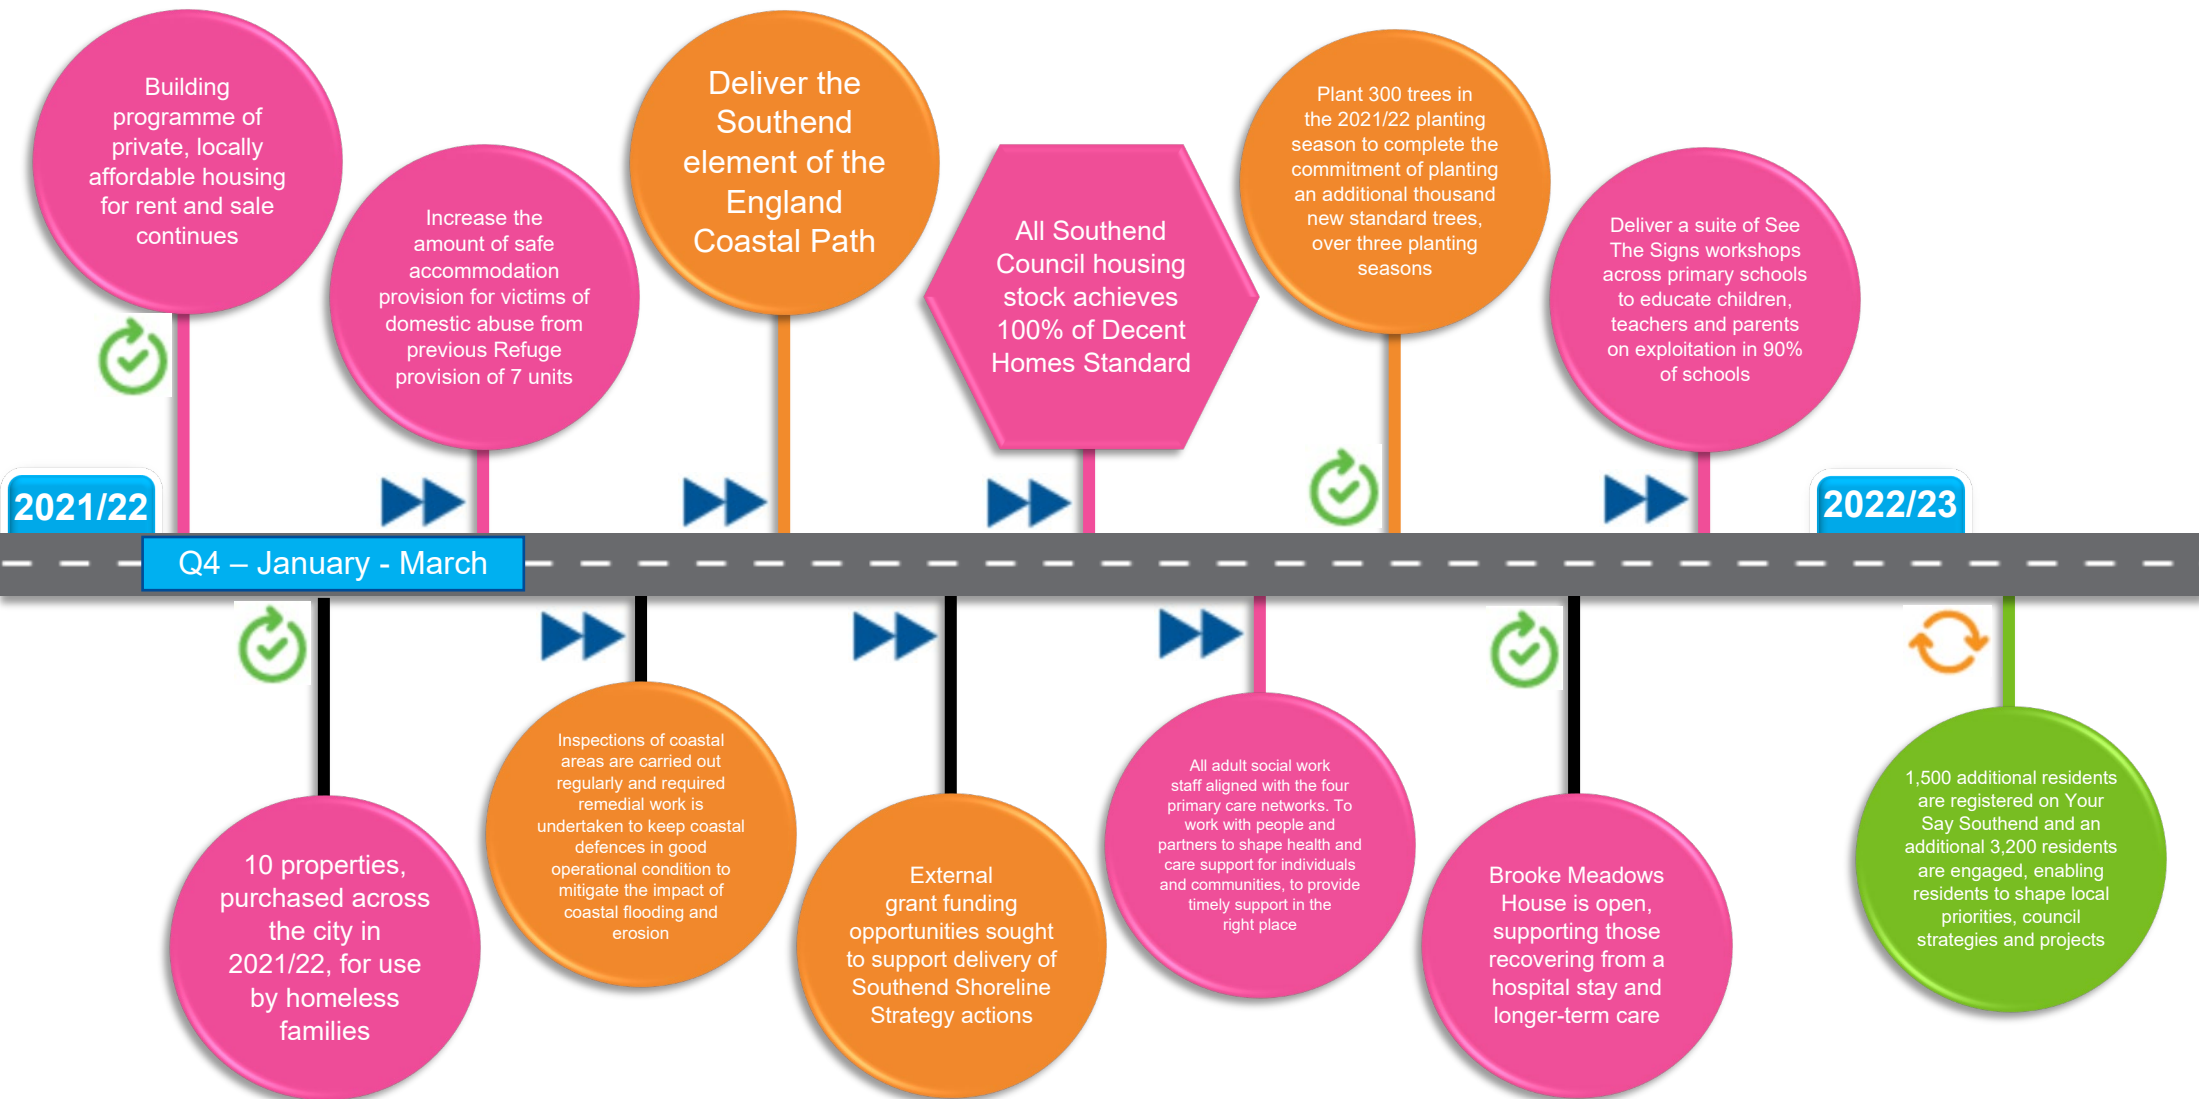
Building programme of private, locally affordable housing for rent and sale continues

Increase the amount of safe accommodation provision for victims of domestic abuse from previous Refuge provision of 7 units

Deliver the Southend element of the England Coastal Path

All Southend Council housing stock achieves 100% of Decent Homes Standard

Plant 300 trees in the 2021/22 planting season to complete the commitment of planting an additional thousand new standard trees, over three planting seasons

Deliver a suite of See The Signs workshops across primary schools to educate children, teachers and parents on exploitation in 90% of schools

2021/22

2022/23

Q4 – January - March

10 properties, purchased across the city in 2021/22, for use by homeless families

Inspections of coastal areas are carried out regularly and required remedial work is undertaken to keep coastal defences in good operational condition to mitigate the impact of coastal flooding and erosion

External grant funding opportunities sought to support delivery of Southend Shoreline Strategy actions

All adult social work staff aligned with the four primary care networks. To work with people and partners to shape health and care support for individuals and communities, to provide timely support in the right place

Brooke Meadows House is open, supporting those recovering from a hospital stay and longer-term care

1,500 additional residents are registered on Your Say Southend and an additional 3,200 residents are engaged, enabling residents to shape local priorities, council strategies and projects